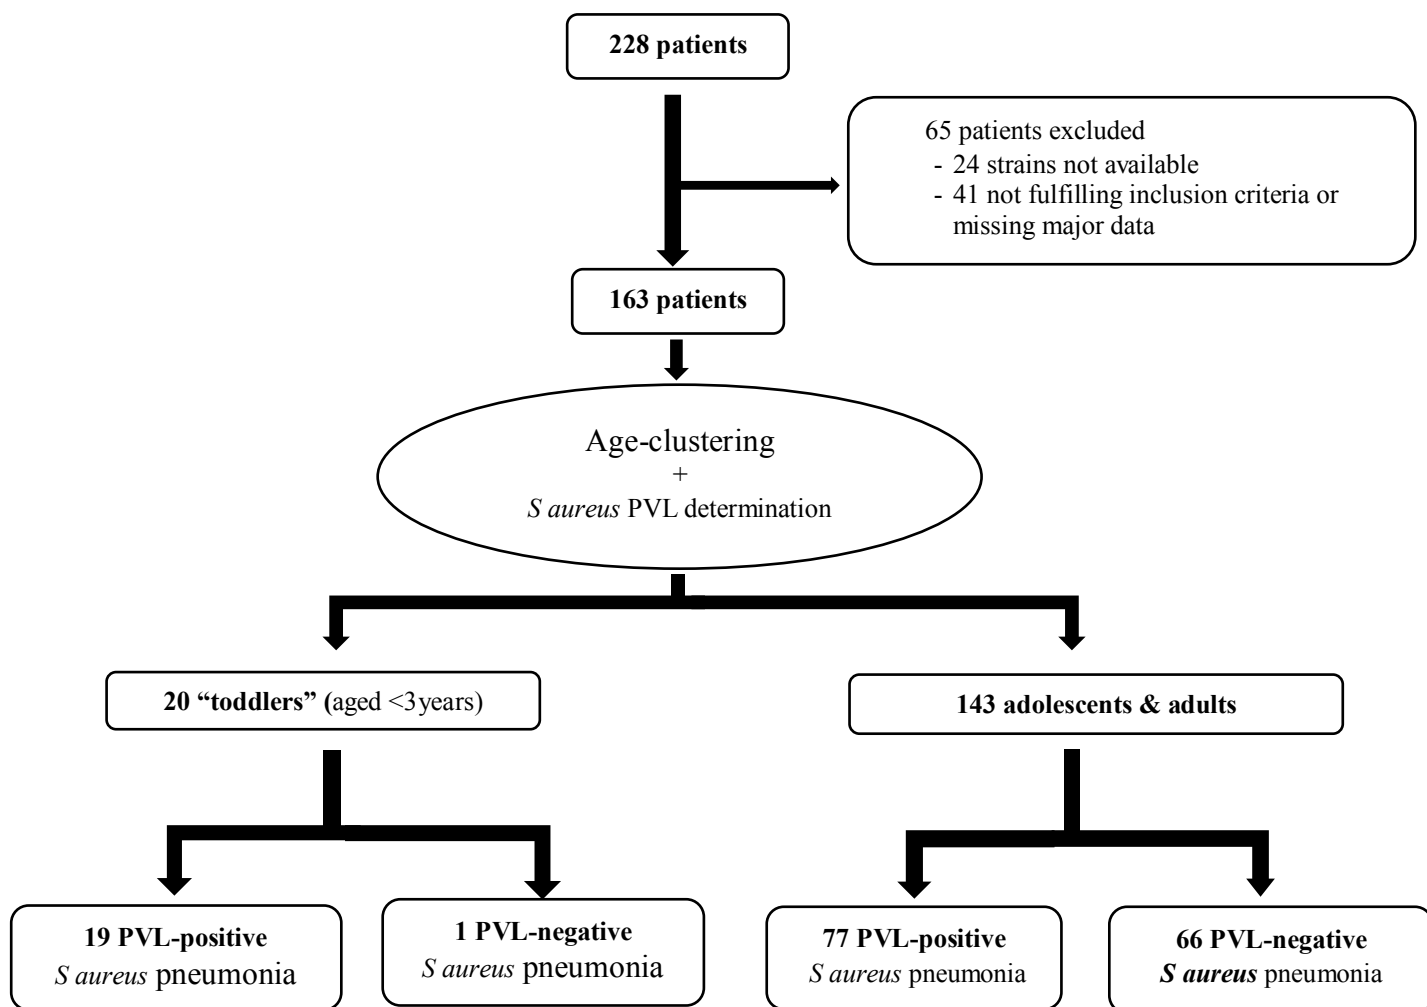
228 patients

65 patients excluded
- 24 strains not available
- 41 not fulfilling inclusion criteria or missing major data

163 patients

Age-clustering
+
S aureus PVL determination

20 "toddlers" (aged <3years)

143 adolescents & adults

19 PVL-positive
S aureus pneumonia

1 PVL-negative
S aureus pneumonia

77 PVL-positive
S aureus pneumonia

66 PVL-negative
S aureus pneumonia